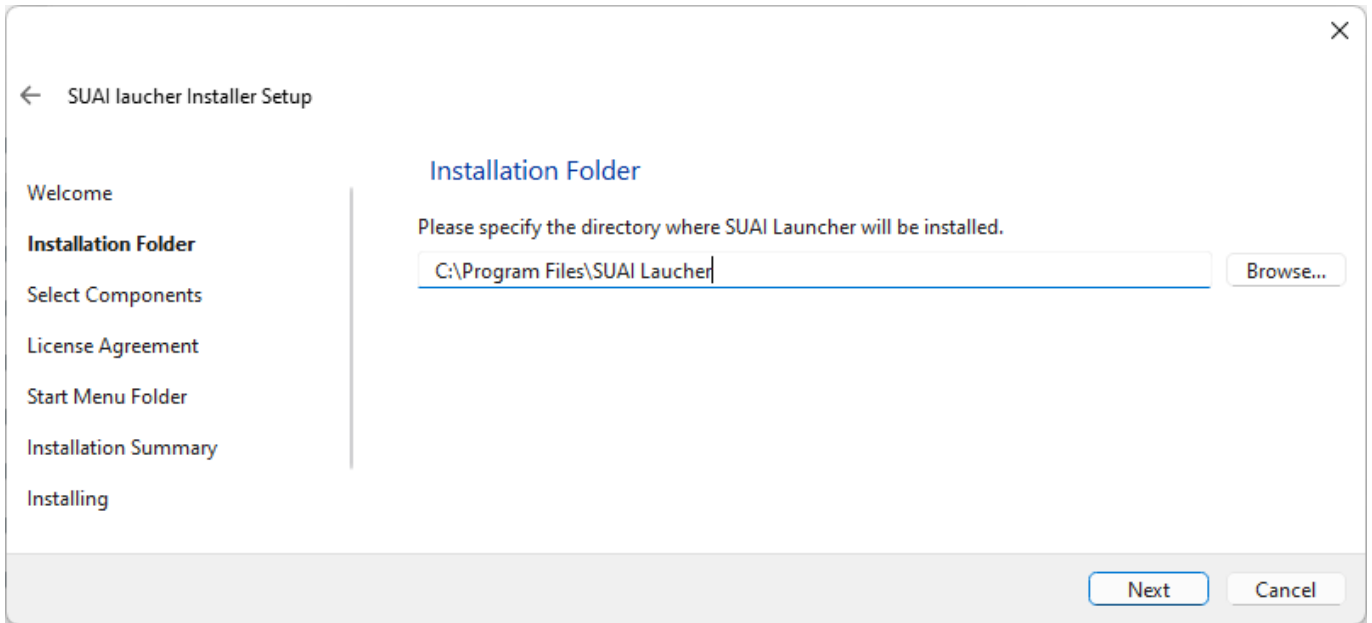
×

← SUAI laucher Installer Setup

Welcome

Installation Folder

Select Components

License Agreement

Start Menu Folder

Installation Summary

Installing

Installation Folder

Please specify the directory where SUAI Launcher will be installed.

C:\Program Files\SUAI Laucher

Browse...

Next

Cancel